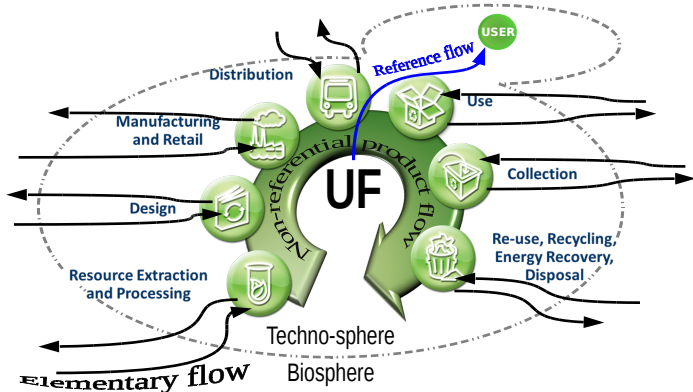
USER

Reference flow

Distribution

Use

Manufacturing and Retail

Collection

Design

Non-referential product flow

UF

Re-use, Recycling, Energy Recovery, Disposal

Resource Extraction and Processing

Techno-sphere

Elementary flow

Biosphere